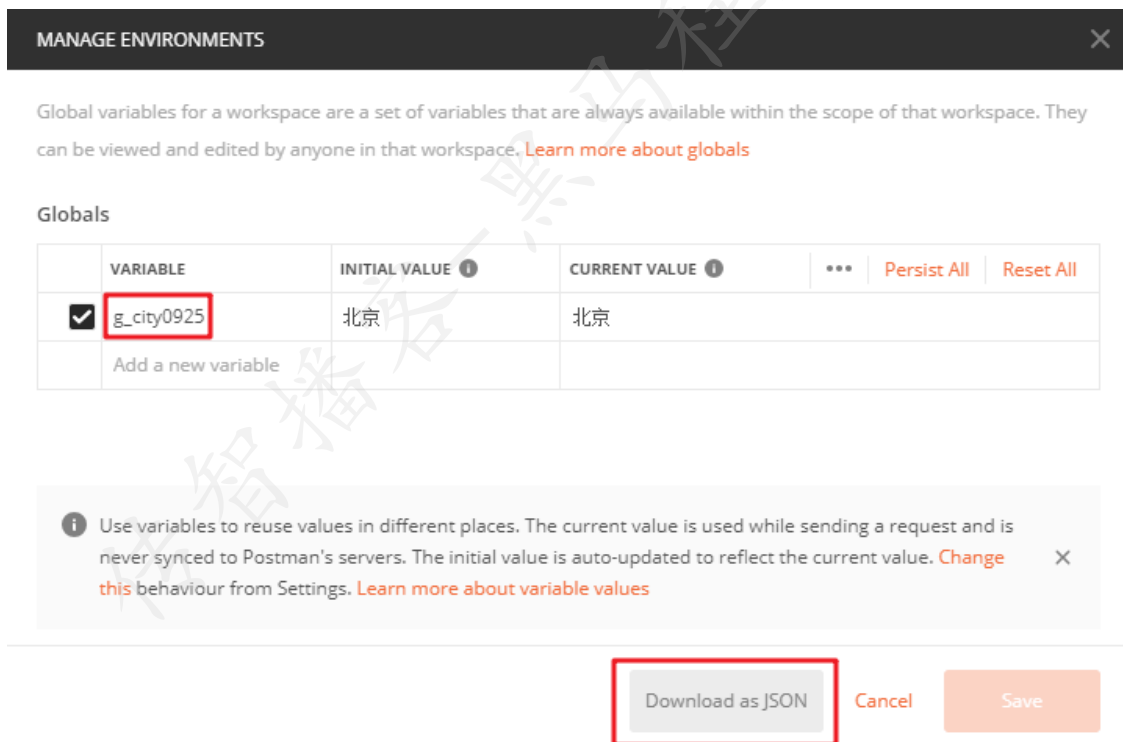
MANAGE ENVIRONMENTS

Global variables for a workspace are a set of variables that are always available within the scope of that workspace. They can be viewed and edited by anyone in that workspace. Learn more about globals

Globals

| | VARIABLE | INITIAL VALUE | CURRENT VALUE | ••• Persist All Reset All |
|---|---|---|---|---|
| ☑ | g_city0925 | 北京 | 北京 | |
| | Add a new variable | | | |

Use variables to reuse values in different places. The current value is used while sending a request and is never synced to Postman's servers. The initial value is auto-updated to reflect the current value. Change this behaviour from Settings. Learn more about variable values

Download as JSON Cancel Save